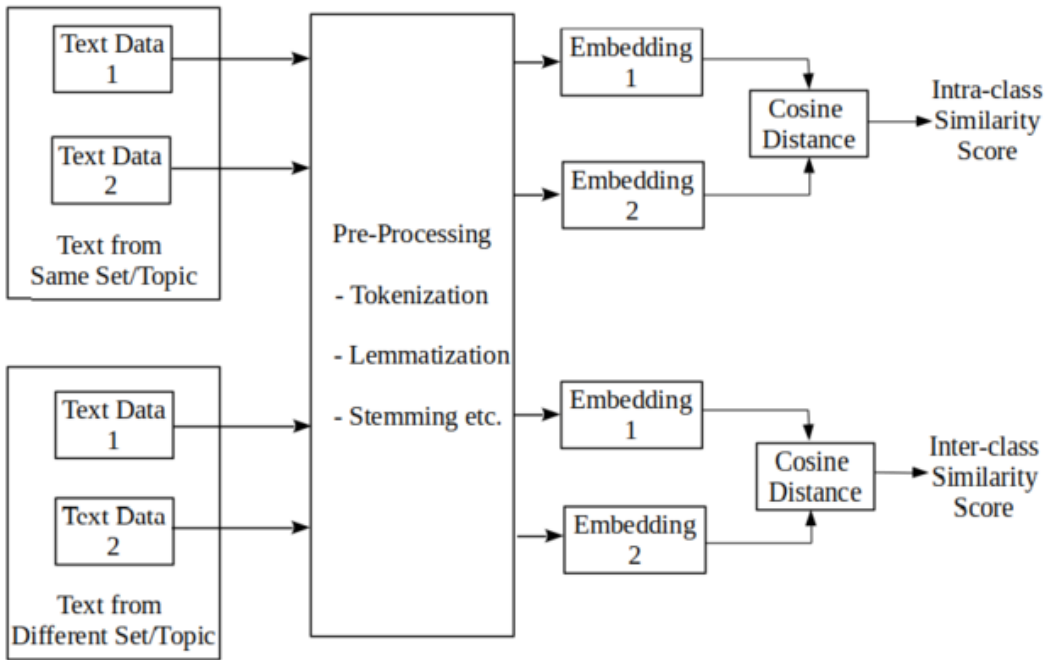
Text Data 1

Text Data 2

Text from Same Set/Topic

Pre-Processing

- Tokenization

- Lemmatization

- Stemming etc.

Embedding 1

Embedding 2

Cosine Distance

Intra-class Similarity Score

Text Data 1

Text Data 2

Text from Different Set/Topic

Embedding 1

Embedding 2

Cosine Distance

Inter-class Similarity Score